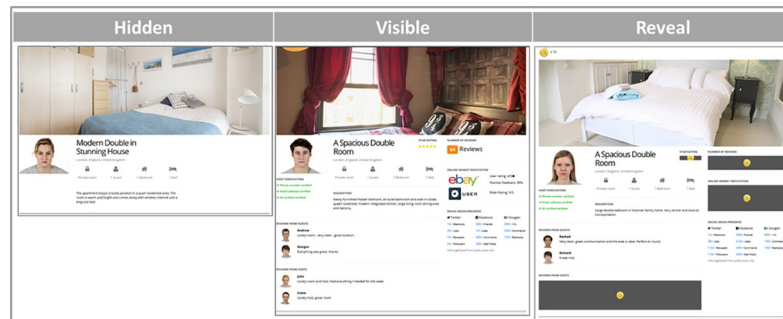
Hidden

Visible

Reveal

Modern Double in Stunning House

London, England, United Kingdom

Private room 1 Guest 1 Bedroom 1 Bed

A Spacious Double Room

London, England, United Kingdom

Private room 1 Guest 1 Bedroom 1 Bed

64 Reviews

ebay

UBER

Andrew

Giorgos

Julie

Emma

A Spacious Double Room

London, England, United Kingdom

Private room 1 Guest 1 Bedroom 1 Bed

Raphael

Richard